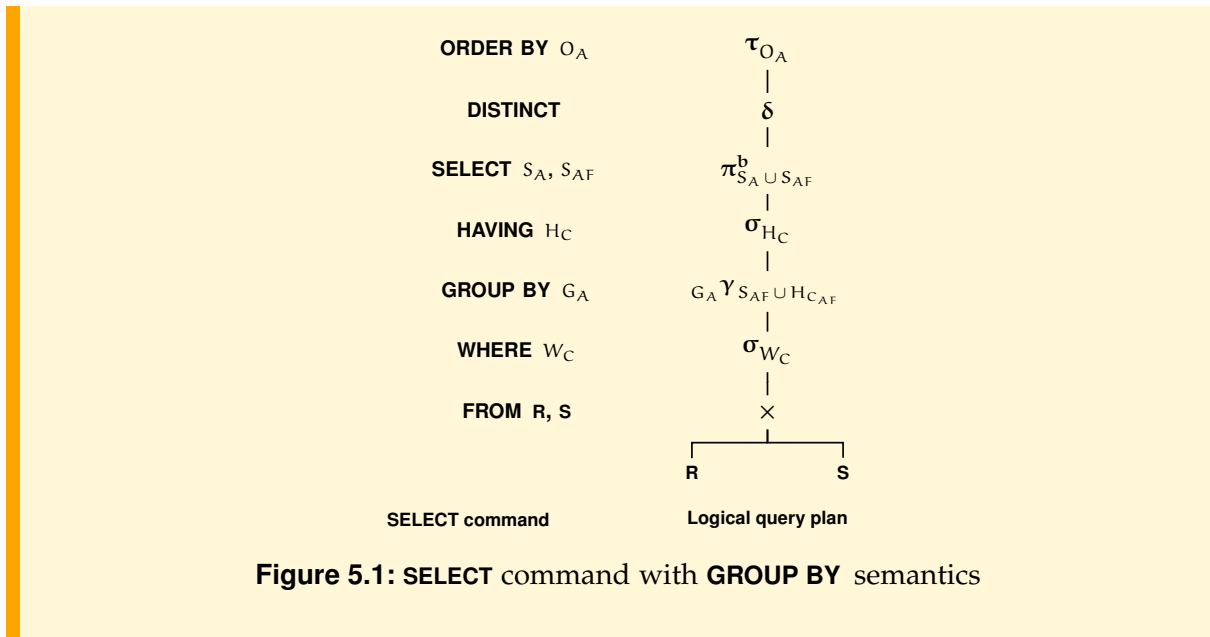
ORDER BY $O_A$

DISTINCT

SELECT $S_A$, $S_{AF}$

HAVING $H_C$

GROUP BY $G_A$

WHERE $W_C$

FROM R, S

$\tau_{O_A}$

$\delta$

$\pi^b_{S_A \cup S_{AF}}$

$\sigma_{H_C}$

${}_{G_A}\gamma_{S_{AF} \cup H_{C_{AF}}}$

$\sigma_{W_C}$

$\times$

R

S

SELECT command

Logical query plan

**Figure 5.1:** SELECT command with GROUP BY semantics